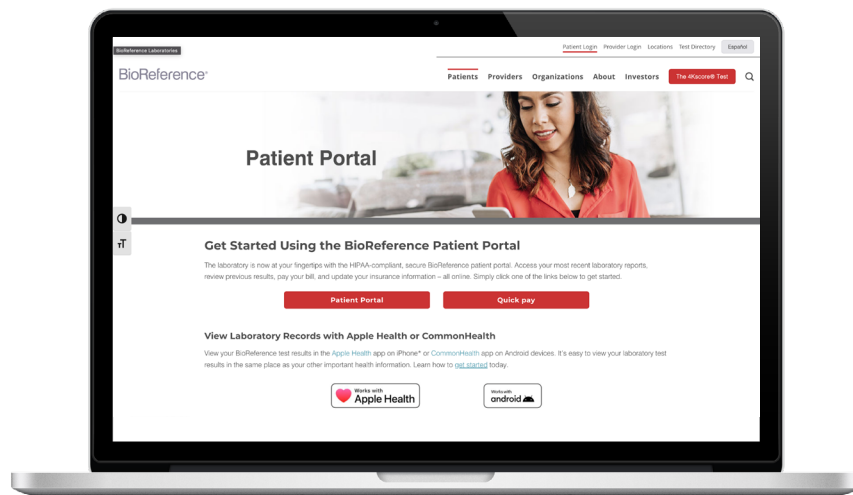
BioReference Laboratories

Patient Login Provider Login Locations Test Directory Español

BioReference

Patients Providers Organizations About Investors The 4Kscore® Test

Patient Portal

Get Started Using the BioReference Patient Portal

The laboratory is now at your fingertips with the HIPAA-compliant, secure BioReference patient portal. Access your most recent laboratory reports, review previous results, pay your bill, and update your insurance information – all online. Simply click one of the links below to get started.

Patient Portal

Quick pay

View Laboratory Records with Apple Health or CommonHealth

View your BioReference test results in the Apple Health app on iPhone* or CommonHealth app on Android devices. It's easy to view your laboratory test results in the same place as your other important health information. Learn how to get started today.

Works with Apple Health

Works with android